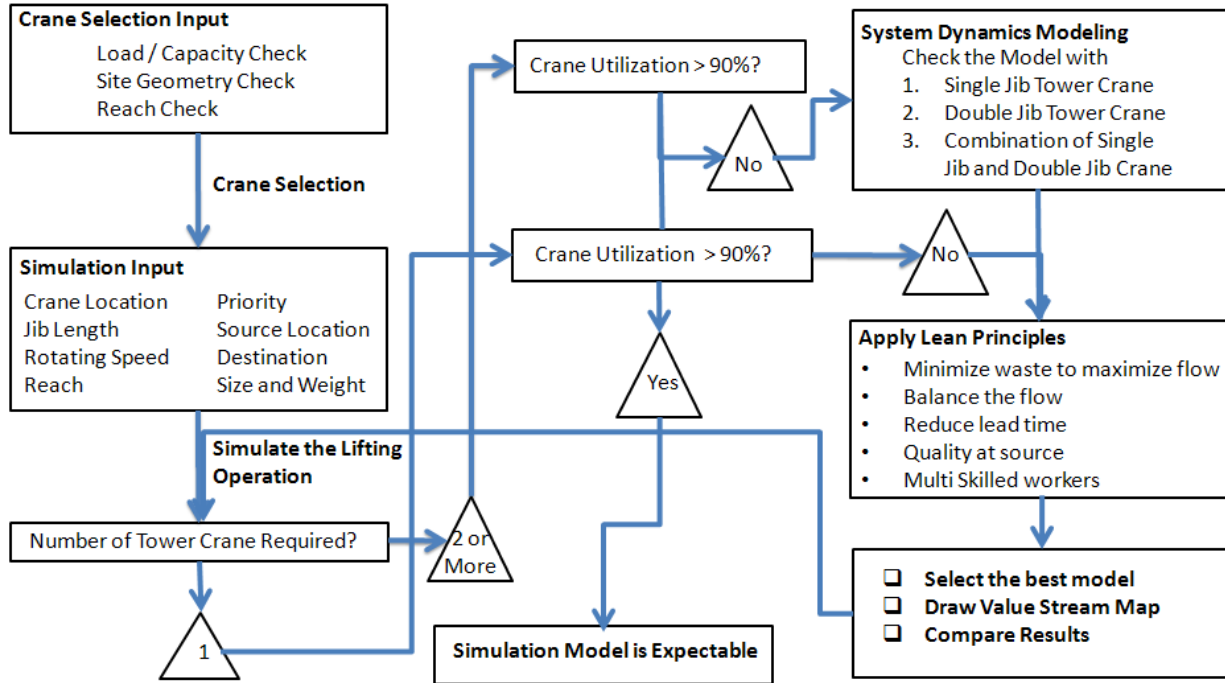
Crane Selection Input
Load / Capacity Check
Site Geometry Check
Reach Check

Crane Selection

Simulation Input
Crane Location
Jib Length
Rotating Speed
Reach
Priority
Source Location
Destination
Size and Weight

Simulate the Lifting Operation

Number of Tower Crane Required?

1

2 or More

Crane Utilization > 90%?

No

Crane Utilization > 90%?

Yes

No

Simulation Model is Expectable

System Dynamics Modeling
Check the Model with
1. Single Jib Tower Crane
2. Double Jib Tower Crane
3. Combination of Single Jib and Double Jib Crane

Apply Lean Principles
• Minimize waste to maximize flow
• Balance the flow
• Reduce lead time
• Quality at source
• Multi Skilled workers

❑ Select the best model
❑ Draw Value Stream Map
❑ Compare Results